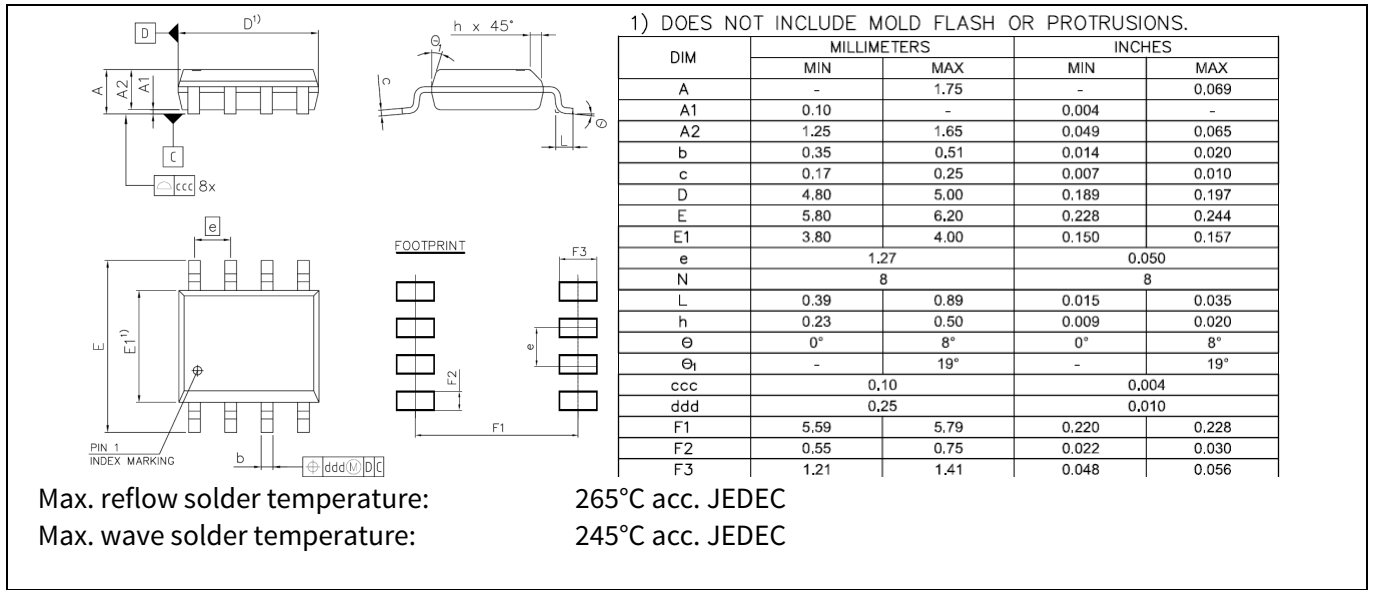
D $D^{1)}$

A A2 A1

C

ccc 8x

h x 45°

Θ

c

Θ

L

e

E $E1^{1)}$

PIN 1 INDEX MARKING

b ddd Ⓜ D C

FOOTPRINT

F3

e

F2

F1

1) DOES NOT INCLUDE MOLD FLASH OR PROTRUSIONS.

| DIM | MILLIMETERS MIN | MILLIMETERS MAX | INCHES MIN | INCHES MAX |
|---|---|---|---|---|
| A | - | 1.75 | - | 0.069 |
| A1 | 0.10 | - | 0.004 | - |
| A2 | 1.25 | 1.65 | 0.049 | 0.065 |
| b | 0.35 | 0.51 | 0.014 | 0.020 |
| c | 0.17 | 0.25 | 0.007 | 0.010 |
| D | 4.80 | 5.00 | 0.189 | 0.197 |
| E | 5.80 | 6.20 | 0.228 | 0.244 |
| E1 | 3.80 | 4.00 | 0.150 | 0.157 |
| e | 1.27 | | 0.050 | |
| N | 8 | | 8 | |
| L | 0.39 | 0.89 | 0.015 | 0.035 |
| h | 0.23 | 0.50 | 0.009 | 0.020 |
| Θ | 0° | 8° | 0° | 8° |
| Θ1 | - | 19° | - | 19° |
| ccc | 0.10 | | 0.004 | |
| ddd | 0.25 | | 0.010 | |
| F1 | 5.59 | 5.79 | 0.220 | 0.228 |
| F2 | 0.55 | 0.75 | 0.022 | 0.030 |
| F3 | 1.21 | 1.41 | 0.048 | 0.056 |

Max. reflow solder temperature: 265°C acc. JEDEC
Max. wave solder temperature: 245°C acc. JEDEC